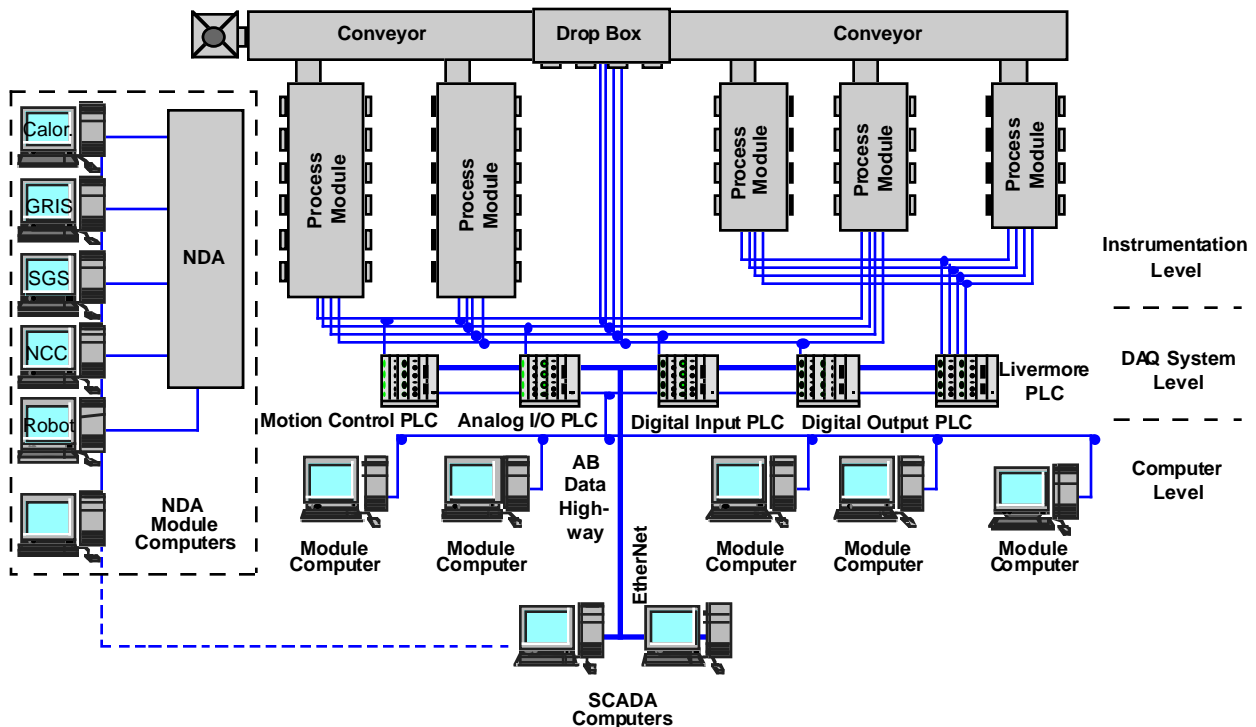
Conveyor

Drop Box

Conveyor

Calor.

GRIS

SGS

NCC

Robot

NDA

NDA Module Computers

Process Module

Process Module

Process Module

Process Module

Process Module

Instrumentation Level

DAQ System Level

Computer Level

Livermore PLC

Motion Control PLC

Analog I/O PLC

Digital Input PLC

Digital Output PLC

AB Data High-way

EtherNet

Module Computer

Module Computer

Module Computer

Module Computer

Module Computer

SCADA Computers